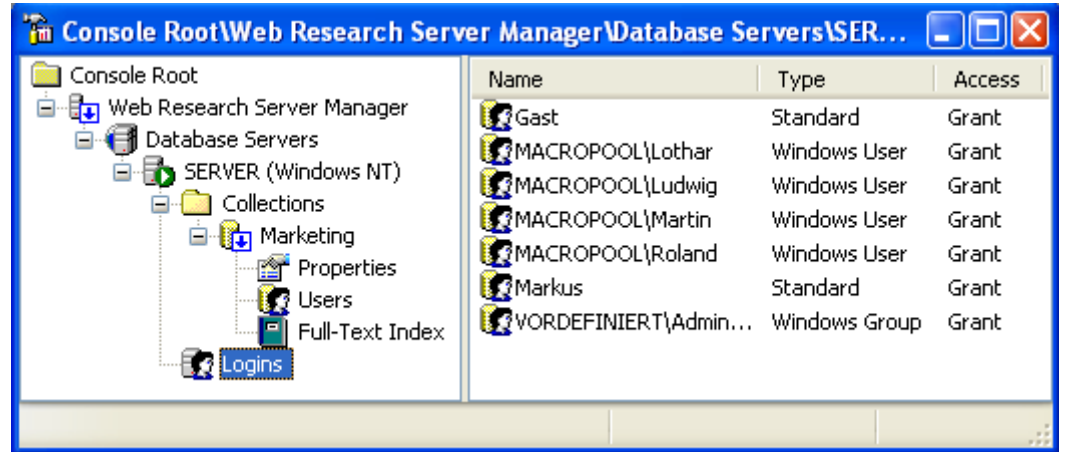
Console Root\Web Research Server Manager\Database Servers\SER...

Console Root
Web Research Server Manager
Database Servers
SERVER (Windows NT)
Collections
Marketing
Properties
Users
Full-Text Index
Logins

| Name | Type | Access |
|---|---|---|
| Gast | Standard | Grant |
| MACROPOOL\Lothar | Windows User | Grant |
| MACROPOOL\Ludwig | Windows User | Grant |
| MACROPOOL\Martin | Windows User | Grant |
| MACROPOOL\Roland | Windows User | Grant |
| Markus | Standard | Grant |
| VORDEFINIERT\Admin... | Windows Group | Grant |